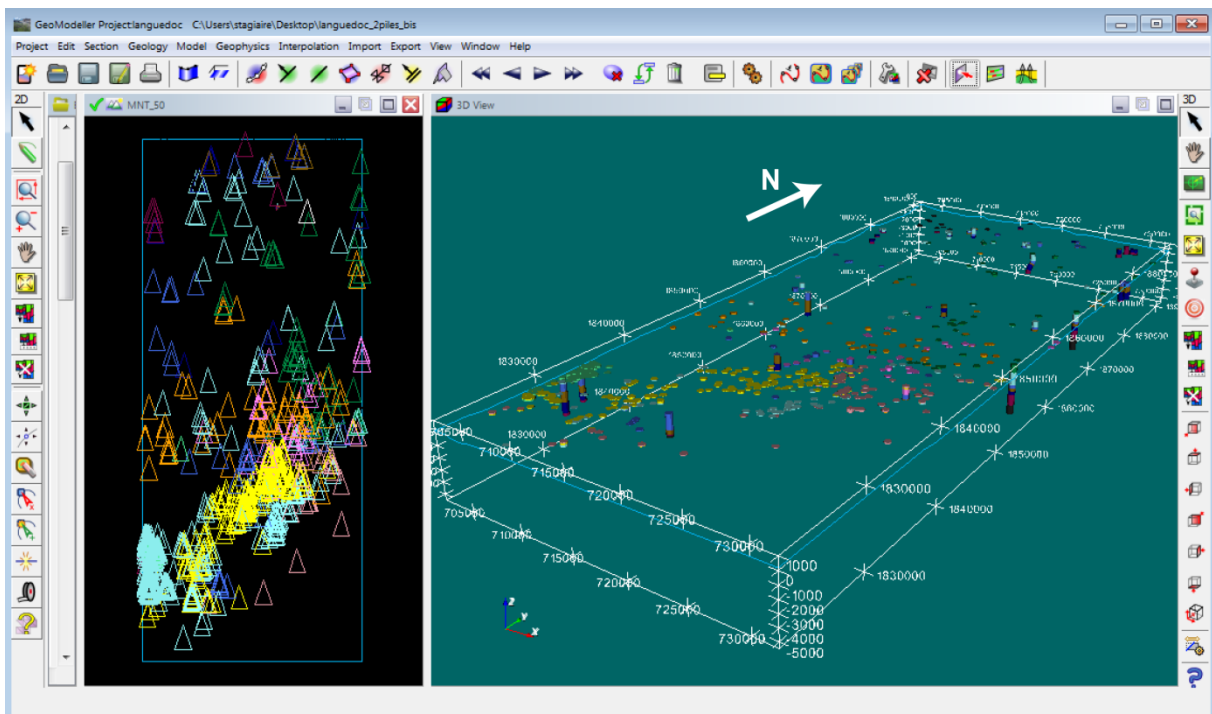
GeoModeller Project:languedoc C:\Users\stagiaire\Desktop\languedoc_2piles_bis

Project Edit Section Geology Model Geophysics Interpolation Import Export View Window Help

2D

MNT_50

3D View

3D

N

1840000

1830000

1870000

1860000

1850000

1830000

1840000

1850000

1860000

1870000

1880000

1830000

1840000

1830000

710000

715000

720000

725000

730000

705000

710000

715000

720000

725000

730000

1000

0

-1000

-2000

-3000

-4000

-5000